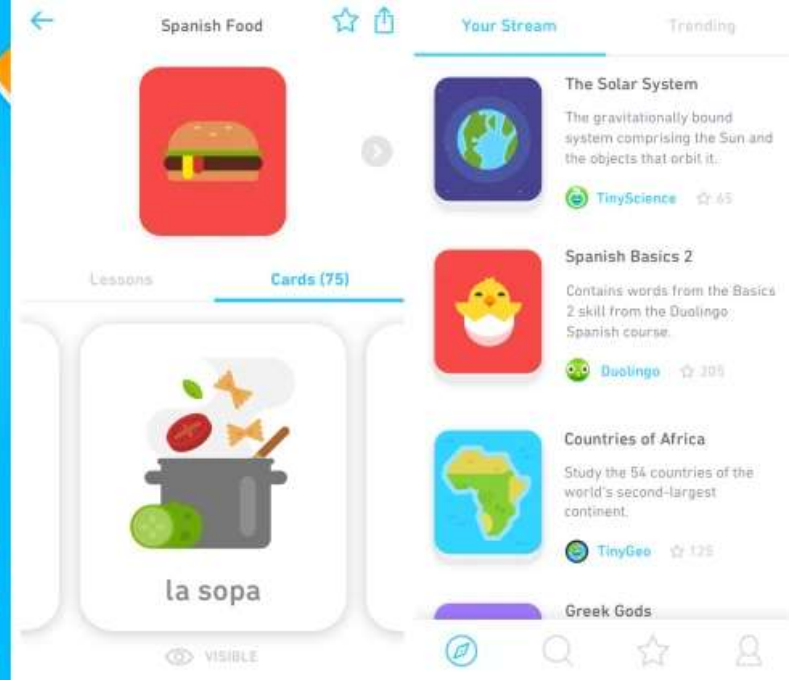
Spanish Food

Lessons

Cards (75)

la sopa

VISIBLE

Your Stream

Trending

The Solar System

The gravitationally bound system comprising the Sun and the objects that orbit it.

TinyScience 65

Spanish Basics 2

Contains words from the Basics 2 skill from the Duolingo Spanish course.

Duolingo 205

Countries of Africa

Study the 54 countries of the world's second-largest continent.

TinyGeo 125

Greek Gods